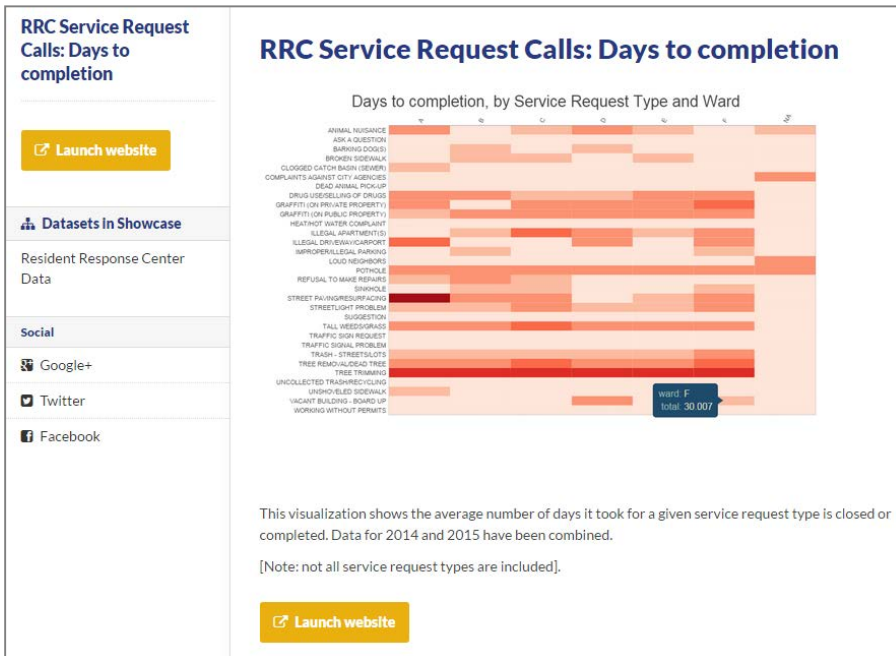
RRC Service Request Calls: Days to completion

Launch website

Datasets in Showcase

Resident Response Center Data

Social

Google+

Twitter

Facebook

RRC Service Request Calls: Days to completion

Days to completion, by Service Request Type and Ward

A B C D E F NA

ANIMAL NUISANCE
ASK A QUESTION
BARKING DOG(S)
BROKEN SIDEWALK
CLOGGED CATCH BASIN (SEWER)
COMPLAINTS AGAINST CITY AGENCIES
DEAD ANIMAL PICK-UP
DRUG USE/SELLING OF DRUGS
GRAFFITI (ON PRIVATE PROPERTY)
GRAFFITI (ON PUBLIC PROPERTY)
HEAT/HOT WATER COMPLAINT
ILLEGAL APARTMENT(S)
ILLEGAL DRIVEWAY/CARPORT
IMPROPER/ILLEGAL PARKING
LOUD NEIGHBORS
POTHOLE
REFUSAL TO MAKE REPAIRS
SINKHOLE
STREET PAVING/RESURFACING
STREETLIGHT PROBLEM
SUGGESTION
TALL WEEDS/GRASS
TRAFFIC SIGN REQUEST
TRAFFIC SIGNAL PROBLEM
TRASH - STREETS/LOTS
TREE REMOVAL/DEAD TREE
TREE TRIMMING
UNCOLLECTED TRASH/RECYCLING
UNSHOVELED SIDEWALK
VACANT BUILDING - BOARD UP
WORKING WITHOUT PERMITS

ward: F
total: 30.007

This visualization shows the average number of days it took for a given service request type is closed or completed. Data for 2014 and 2015 have been combined.

[Note: not all service request types are included].

Launch website